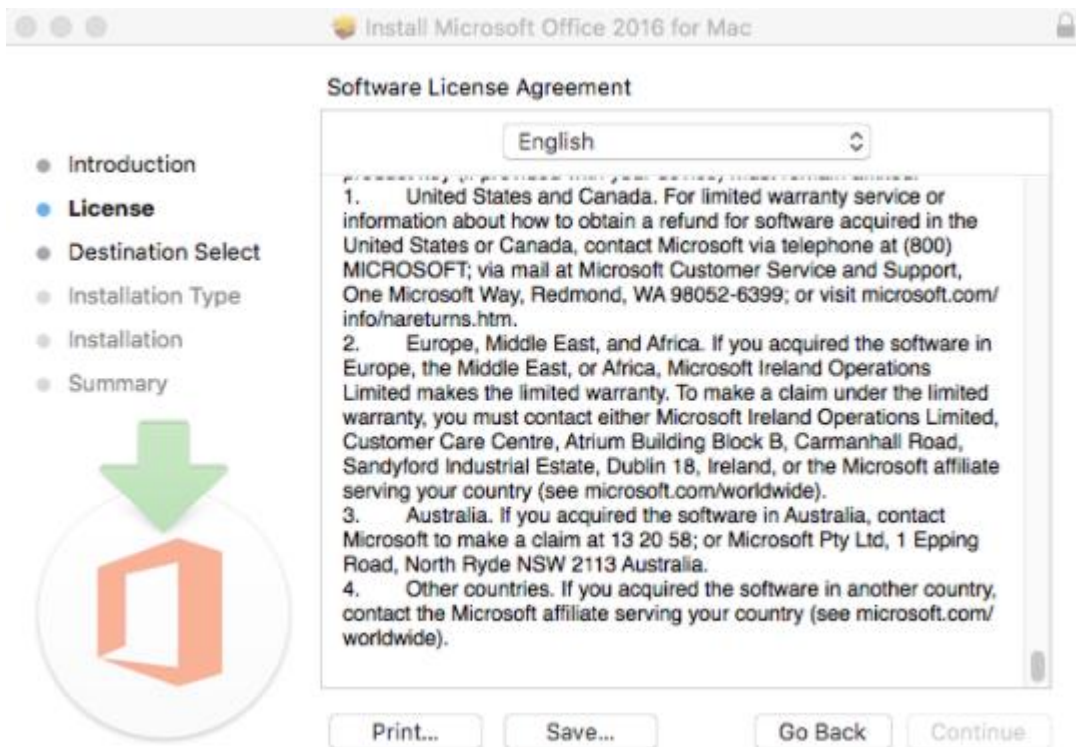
Install Microsoft Office 2016 for Mac

Software License Agreement

English

Introduction
License
Destination Select
Installation Type
Installation
Summary

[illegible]
1. United States and Canada. For limited warranty service or information about how to obtain a refund for software acquired in the United States or Canada, contact Microsoft via telephone at (800) MICROSOFT; via mail at Microsoft Customer Service and Support, One Microsoft Way, Redmond, WA 98052-6399; or visit microsoft.com/info/nareturns.htm.
2. Europe, Middle East, and Africa. If you acquired the software in Europe, the Middle East, or Africa, Microsoft Ireland Operations Limited makes the limited warranty. To make a claim under the limited warranty, you must contact either Microsoft Ireland Operations Limited, Customer Care Centre, Atrium Building Block B, Carmanhall Road, Sandyford Industrial Estate, Dublin 18, Ireland, or the Microsoft affiliate serving your country (see microsoft.com/worldwide).
3. Australia. If you acquired the software in Australia, contact Microsoft to make a claim at 13 20 58; or Microsoft Pty Ltd, 1 Epping Road, North Ryde NSW 2113 Australia.
4. Other countries. If you acquired the software in another country, contact the Microsoft affiliate serving your country (see microsoft.com/worldwide).

Print... Save... Go Back Continue